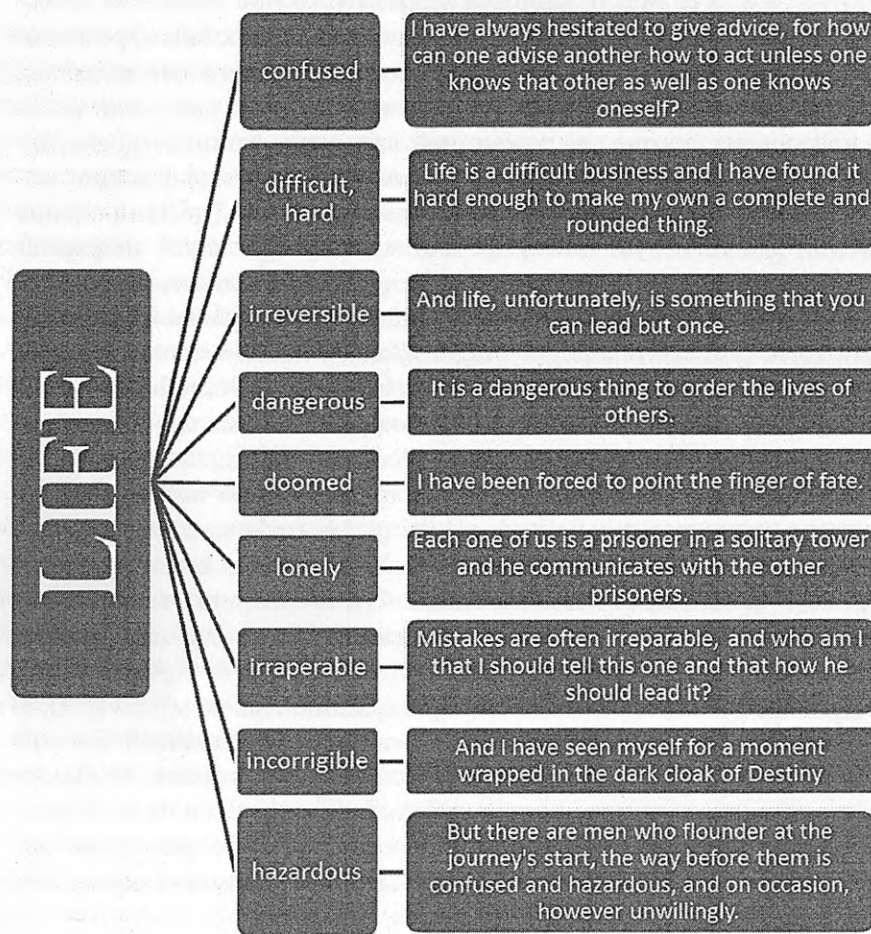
LIFE

confused — I have always hesitated to give advice, for how can one advise another how to act unless one knows that other as well as one knows oneself?

difficult, hard — Life is a difficult business and I have found it hard enough to make my own a complete and rounded thing.

irreversible — And life, unfortunately, is something that you can lead but once.

dangerous — It is a dangerous thing to order the lives of others.

doomed — I have been forced to point the finger of fate.

lonely — Each one of us is a prisoner in a solitary tower and he communicates with the other prisoners.

irraperable — Mistakes are often irreparable, and who am I that I should tell this one and that how he should lead it?

incorrigible — And I have seen myself for a moment wrapped in the dark cloak of Destiny

hazardous — But there are men who flounder at the journey's start, the way before them is confused and hazardous, and on occasion, however unwillingly.